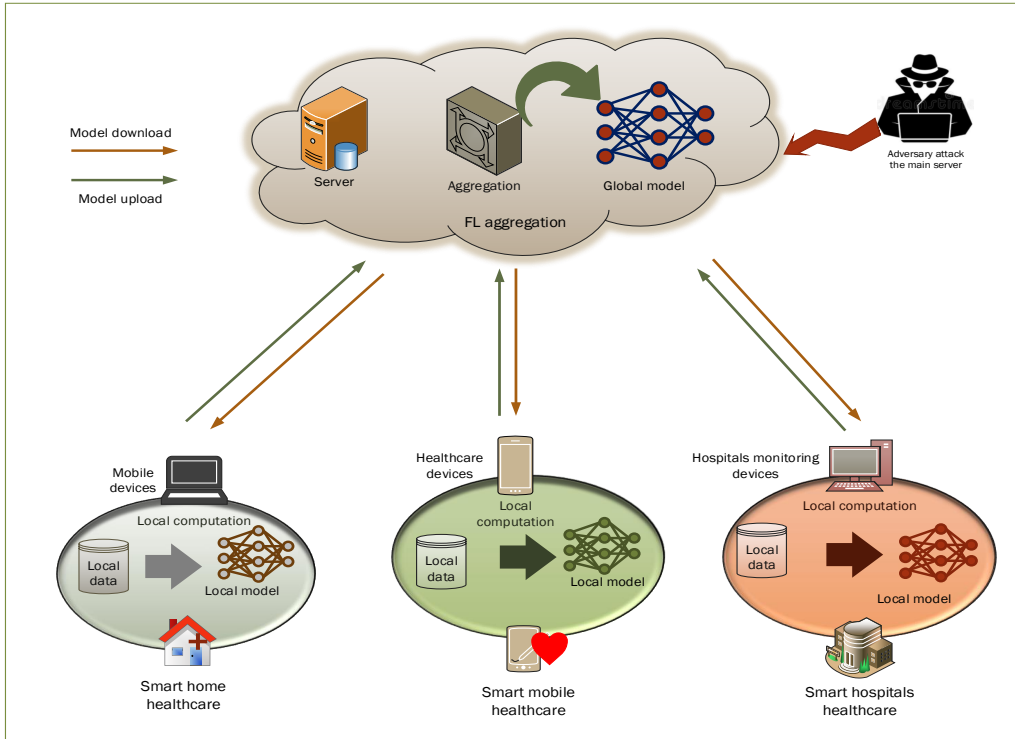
Model download

Model upload

Server

Aggregation

Global model

FL aggregation

Adversary attack the main server

Mobile devices

Local computation

Local data

Local model

Smart home healthcare

Healthcare devices

Local computation

Local data

Local model

Smart mobile healthcare

Hospitals monitoring devices

Local computation

Local data

Local model

Smart hospitals healthcare